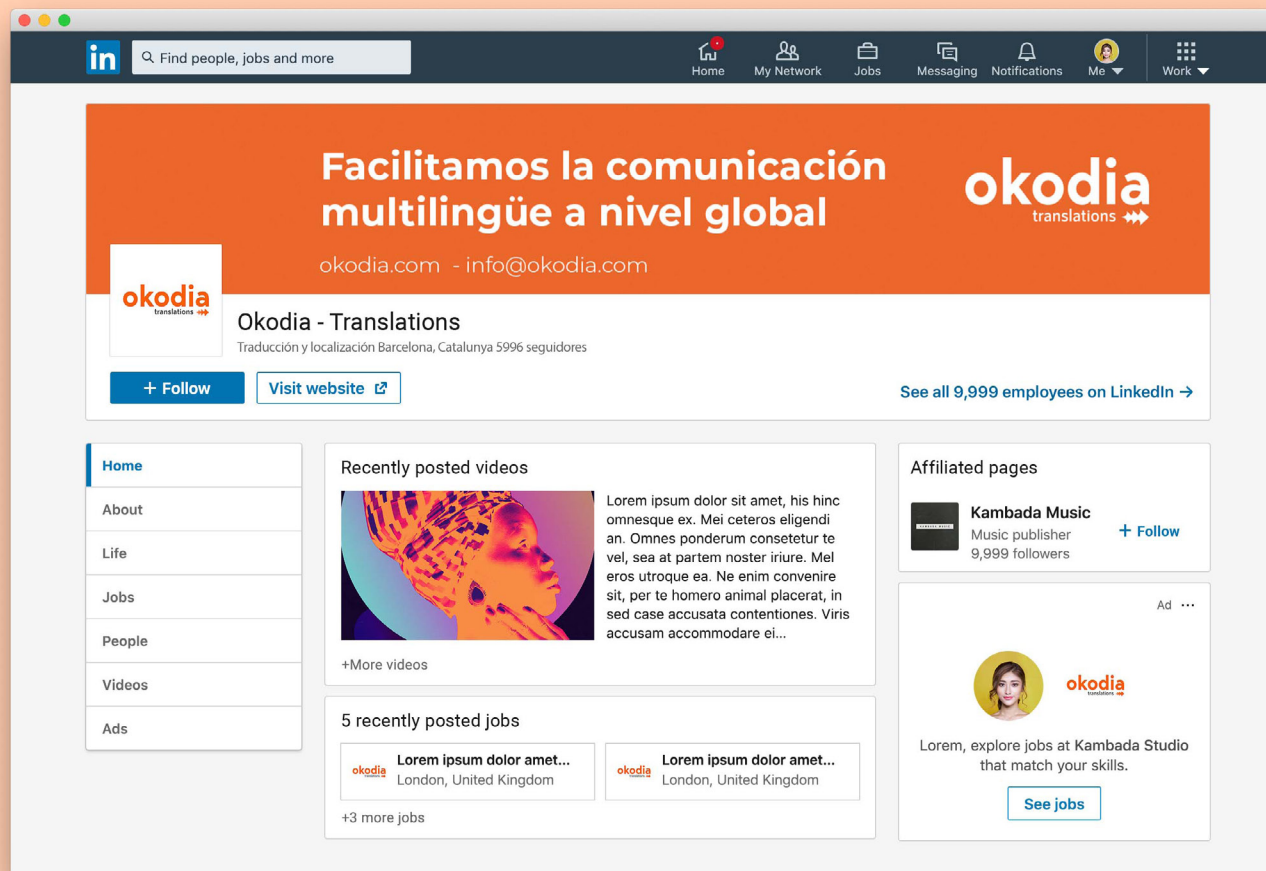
in Find people, jobs and more

Home My Network Jobs Messaging Notifications Me Work

Facilitamos la comunicación multilingüe a nivel global

okodia translations

okodia.com - info@okodia.com

okodia translations

Okodia - Translations

Traducción y localización Barcelona, Catalunya 5996 seguidores

+ Follow Visit website

See all 9,999 employees on LinkedIn →

Home
About
Life
Jobs
People
Videos
Ads

Recently posted videos

Lorem ipsum dolor sit amet, his hinc omnesque ex. Mei ceteros eligendi an. Omnes ponderum consetetur te vel, sea at partem noster iriure. Mel eros utroque ea. Ne enim convenire sit, per te homero animal placerat, in sed case accusata contentiones. Viris accusam accommodare ei...

+More videos

5 recently posted jobs

okodia Lorem ipsum dolor amet... London, United Kingdom

okodia Lorem ipsum dolor amet... London, United Kingdom

+3 more jobs

Affiliated pages

Kambada Music
Music publisher
9,999 followers
+ Follow

Ad ···

okodia translations

Lorem, explore jobs at Kambada Studio that match your skills.

See jobs